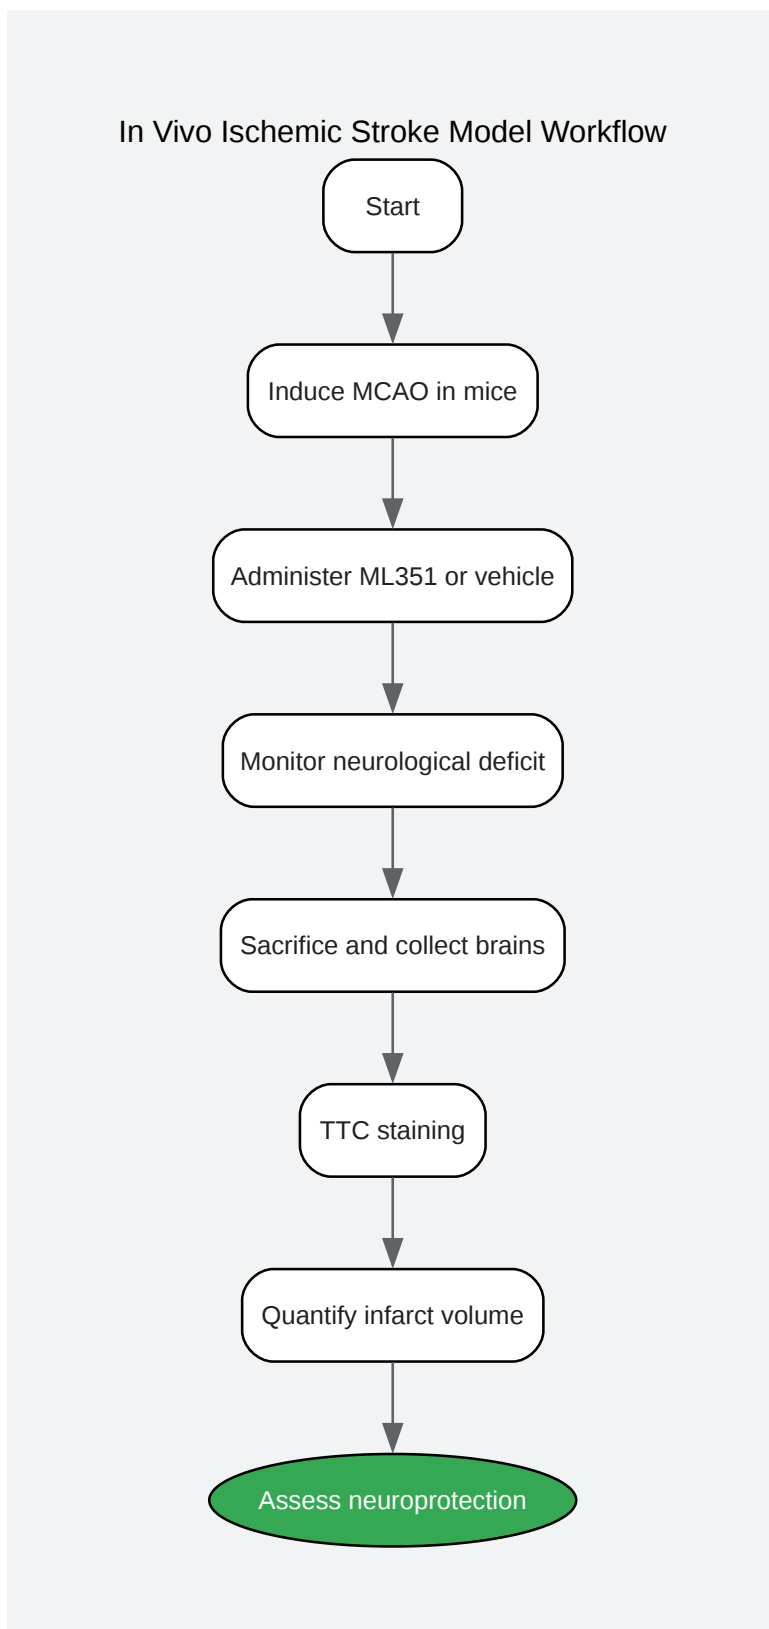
In Vivo Ischemic Stroke Model Workflow

Start

Induce MCAO in mice

Administer ML351 or vehicle

Monitor neurological deficit

Sacrifice and collect brains

TTC staining

Quantify infarct volume

Assess neuroprotection